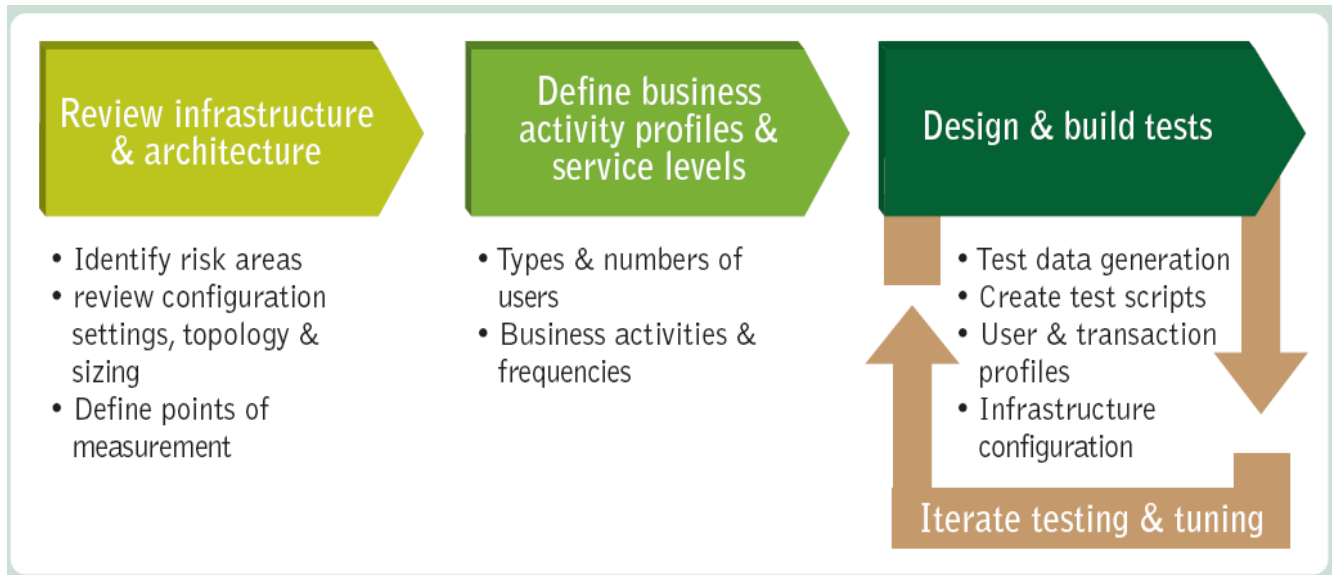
Review infrastructure & architecture

• Identify risk areas
• review configuration settings, topology & sizing
• Define points of measurement

Define business activity profiles & service levels

• Types & numbers of users
• Business activities & frequencies

Design & build tests

• Test data generation
• Create test scripts
• User & transaction profiles
• Infrastructure configuration

Iterate testing & tuning